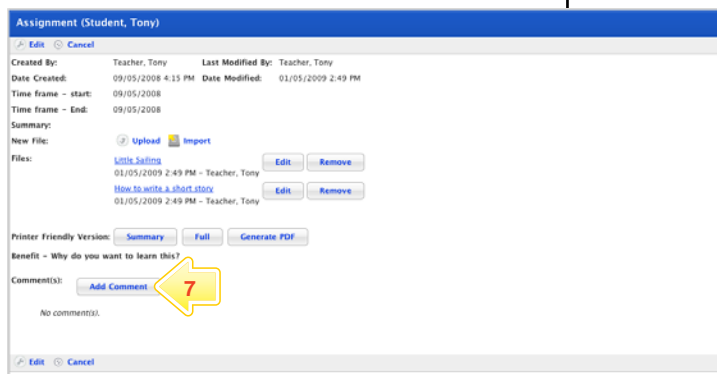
Assignment (Student, Tony)

Edit Cancel

| | | | |
|---|---|---|---|
| Created By: | Teacher, Tony | Last Modified By: | Teacher, Tony |
| Date Created: | 09/05/2008 4:15 PM | Date Modified: | 01/05/2009 2:49 PM |
| Time frame - start: | 09/05/2008 | | |
| Time frame - End: | 09/05/2008 | | |
| Summary: | | | |

New File: Upload Import

Files:
Little Sailing
01/05/2009 2:49 PM - Teacher, Tony Edit Remove
How to write a short story
01/05/2009 2:49 PM - Teacher, Tony Edit Remove

Printer Friendly Version: Summary Full Generate PDF

Benefit - Why do you want to learn this?

Comment(s): Add Comment

7

No comment(s).

Edit Cancel